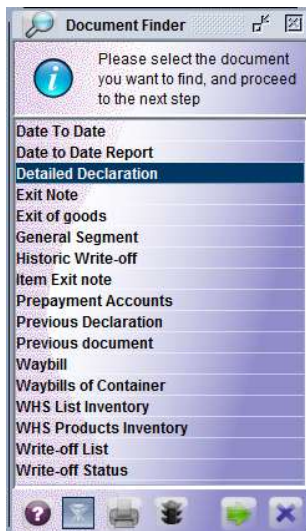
Document Finder

Please select the document you want to find, and proceed to the next step

Date To Date
Date to Date Report
Detailed Declaration
Exit Note
Exit of goods
General Segment
Historic Write-off
Item Exit note
Prepayment Accounts
Previous Declaration
Previous document
Waybill
Waybills of Container
WHS List Inventory
WHS Products Inventory
Write-off List
Write-off Status